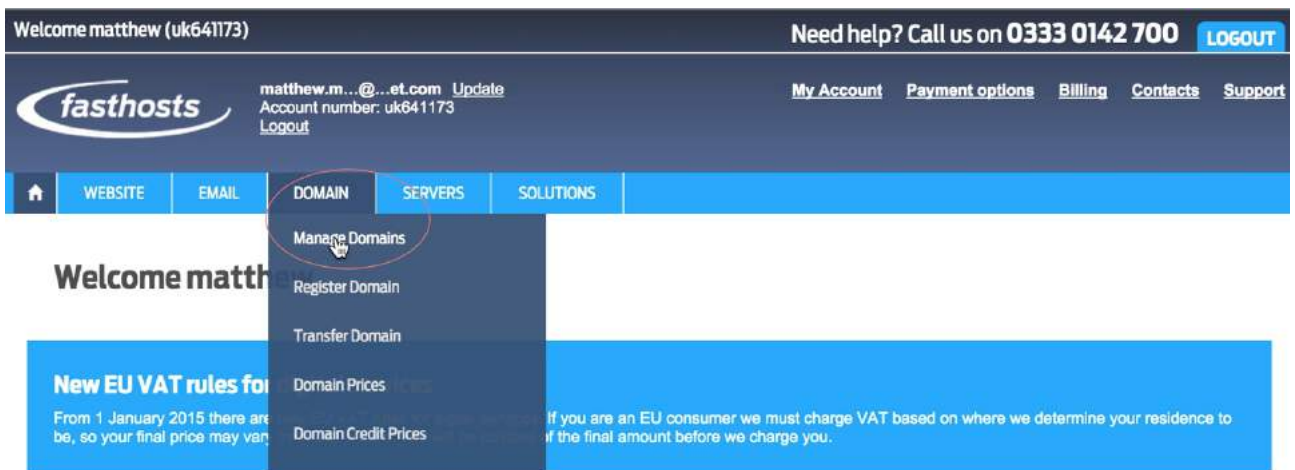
Welcome matthew (uk641173)

Need help? Call us on 0333 0142 700 LOGOUT

fasthosts

matthew.m...@...et.com Update
Account number: uk641173
Logout

My Account Payment options Billing Contacts Support

WEBSITE EMAIL DOMAIN SERVERS SOLUTIONS

Manage Domains
Register Domain
Transfer Domain
Domain Prices
Domain Credit Prices

Welcome matth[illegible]

New EU VAT rules for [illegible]

From 1 January 2015 there are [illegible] If you are an EU consumer we must charge VAT based on where we determine your residence to be, so your final price may vary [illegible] of the final amount before we charge you.